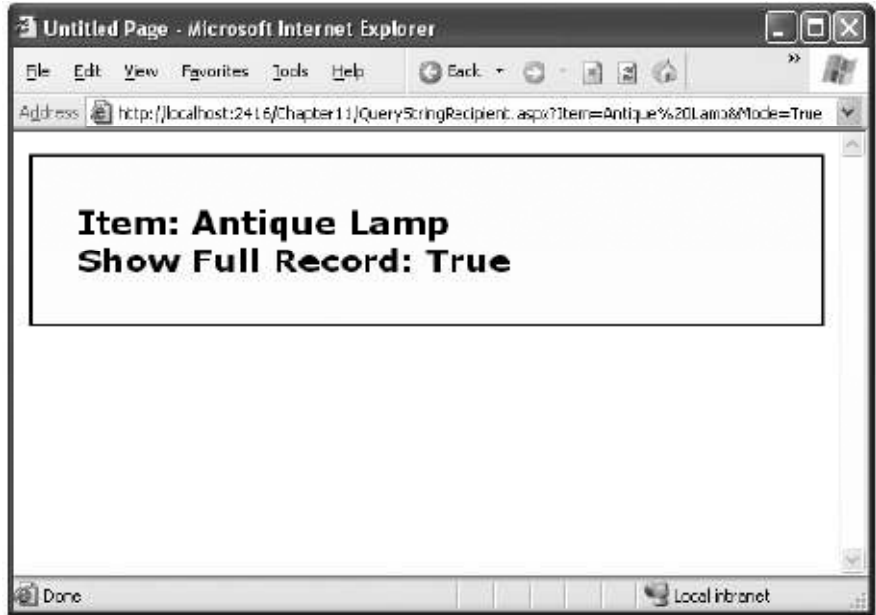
Untitled Page - Microsoft Internet Explorer

File Edit View Favorites Tools Help

Back

Address http://localhost:2416/Chapter11/QueryStringRecipient.aspx?Item=Antique%20Lamp&Mode=True

Item: Antique Lamp
Show Full Record: True

Done

Local intranet